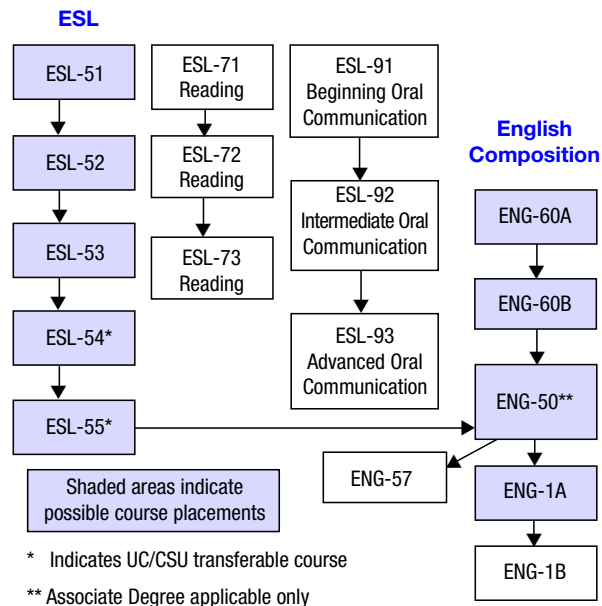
ESL

ESL-51

ESL-52

ESL-53

ESL-54*

ESL-55*

ESL-71
Reading

ESL-72
Reading

ESL-73
Reading

ESL-91
Beginning Oral
Communication

ESL-92
Intermediate Oral
Communication

ESL-93
Advanced Oral
Communication

English
Composition

ENG-60A

ENG-60B

ENG-50**

ENG-57

ENG-1A

ENG-1B

Shaded areas indicate
possible course placements

* Indicates UC/CSU transferable course

** Associate Degree applicable only